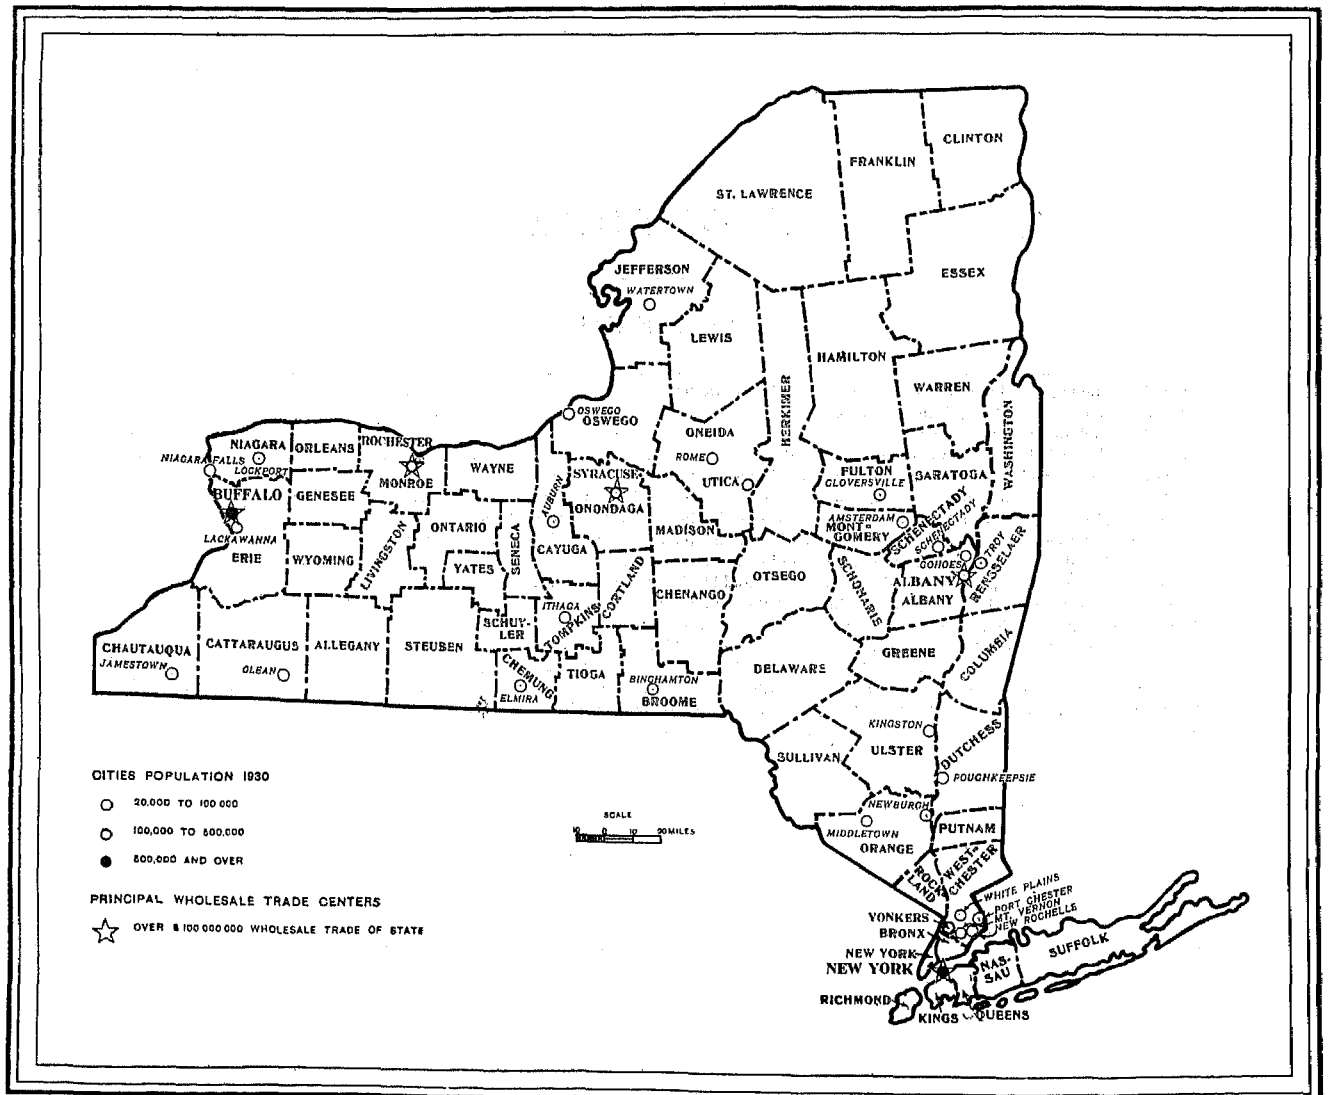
CLINTON
FRANKLIN
ST. LAWRENCE
ESSEX
JEFFERSON
WATERTOWN
LEWIS
HAMILTON
WARREN
HERKIMER
OSWEGO
OSWEGO
ONEIDA
ROME
UTICA
WASHINGTON
NIAGARA
ORLEANS
ROCHESTER
NIAGARA FALLS
LOCKPORT
MONROE
WAYNE
SYRACUSE
AUBURN
ONONDAGA
FULTON
GLOVERSVILLE
SARATOGA
BUFFALO
GENESEE
AMSTERDAM
MONTGOMERY
SCHENECTADY
SCHENECTADY
TROY
LACKAWANNA
ERIE
WYOMING
LIVINGSTON
ONTARIO
SENECA
CAYUGA
MADISON
COHOES
YATES
CORTLAND
OTSEGO
SCHOHARIE
ALBANY
ALBANY
RENSSELAER
ITHACA
TOMPKINS
CHENANGO
SCHUYLER
CHAUTAUQUA
JAMESTOWN
CATTARAUGUS
OLEAN
ALLEGANY
STEUBEN
CHEMUNG
ELMIRA
TIOGA
BINGHAMTON
BROOME
DELAWARE
GREENE
COLUMBIA
KINGSTON
ULSTER
DUTCHESS
SULLIVAN
POUGHKEEPSIE
NEWBURGH
MIDDLETOWN
PUTNAM
ORANGE
WESTCHESTER
ROCKLAND
WHITE PLAINS
PORT CHESTER
MT. VERNON
NEW ROCHELLE
YONKERS
BRONX
NEW YORK
NEW YORK
NASSAU
SUFFOLK
RICHMOND
KINGS
QUEENS

CITIES POPULATION 1930
20,000 TO 100,000
100,000 TO 500,000
500,000 AND OVER

PRINCIPAL WHOLESALE TRADE CENTERS
OVER \$100,000,000 WHOLESALE TRADE OF STATE

SCALE
10 0 10 20 MILES